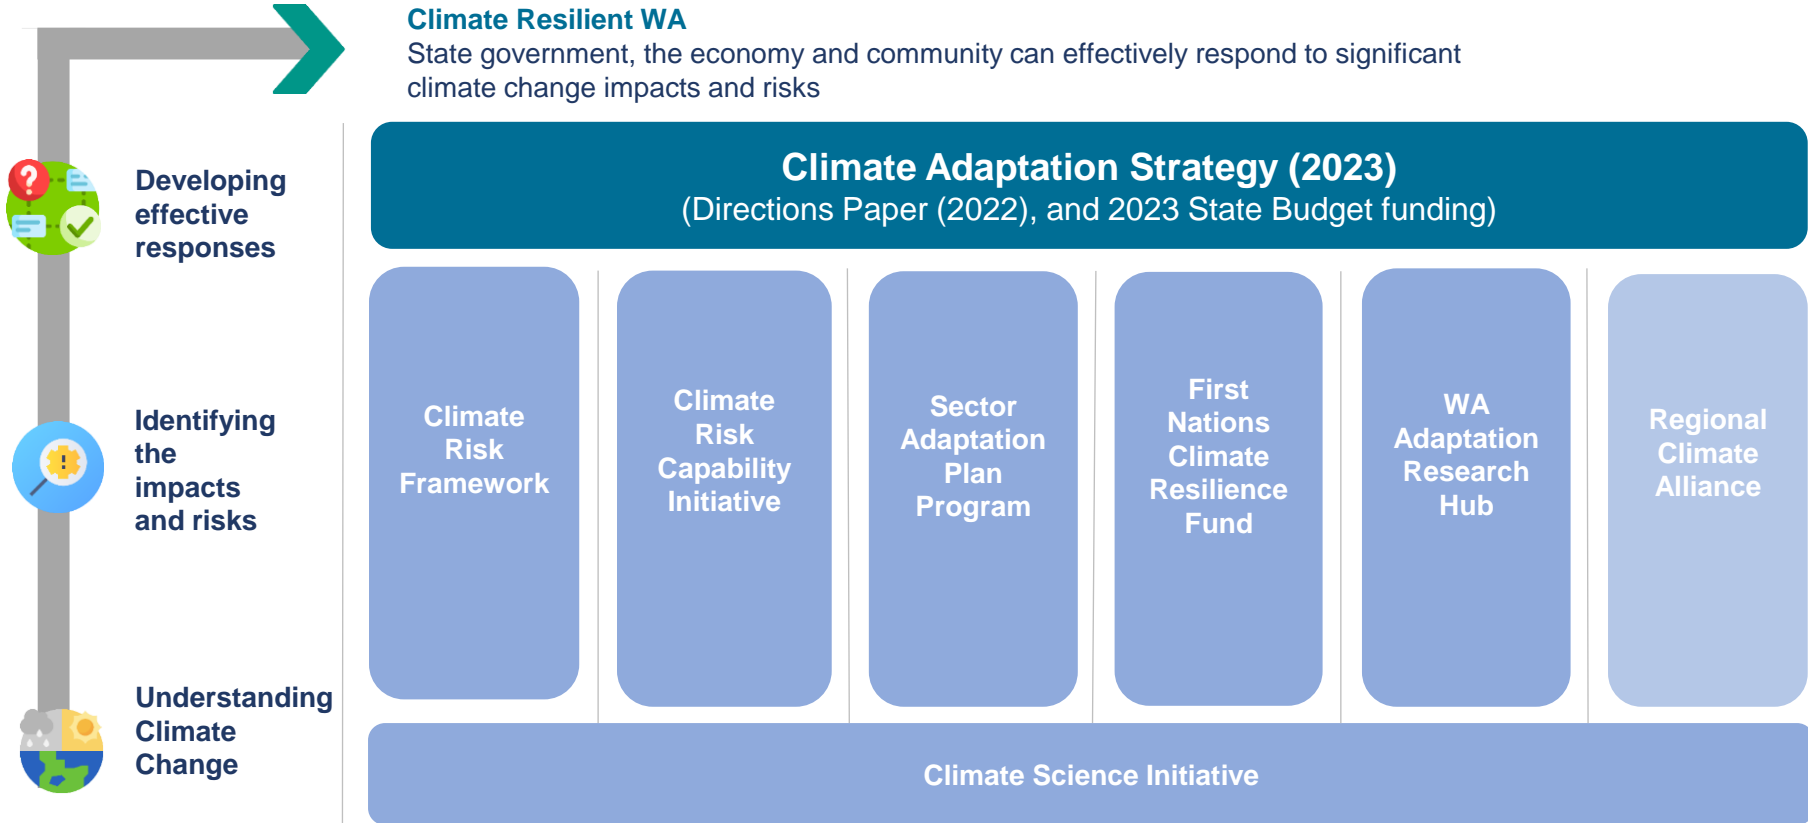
Climate Resilient WA
State government, the economy and community can effectively respond to significant climate change impacts and risks

Developing effective responses

Identifying the impacts and risks

Understanding Climate Change

Climate Adaptation Strategy (2023)
(Directions Paper (2022), and 2023 State Budget funding)

Climate Risk Framework

Climate Risk Capability Initiative

Sector Adaptation Plan Program

First Nations Climate Resilience Fund

WA Adaptation Research Hub

Regional Climate Alliance

Climate Science Initiative